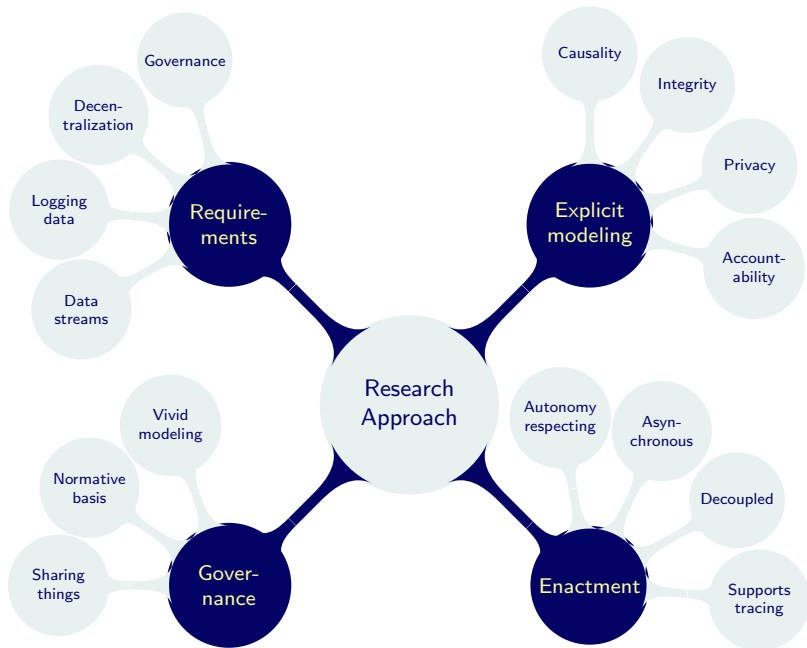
Research Approach

Requirements

Governance

Decentralization

Logging data

Data streams

Explicit modeling

Causality

Integrity

Privacy

Accountability

Governance

Vivid modeling

Normative basis

Sharing things

Enactment

Autonomy respecting

Asynchronous

Decoupled

Supports tracing